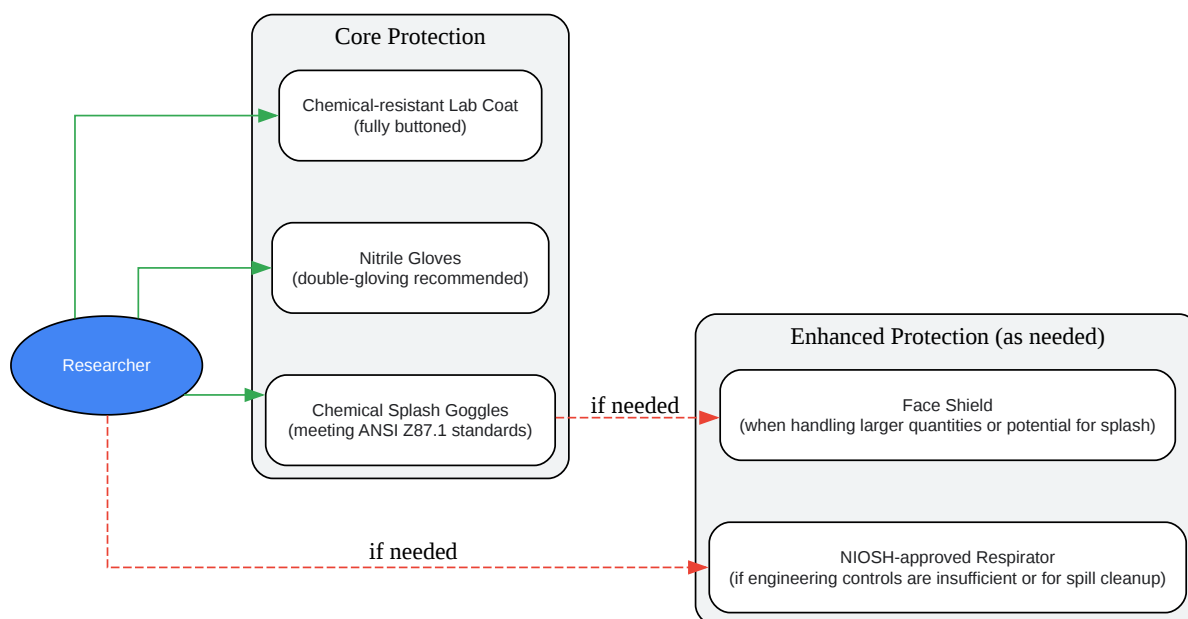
Core Protection

Chemical-resistant Lab Coat
(fully buttoned)

Nitrile Gloves
(double-gloving recommended)

Researcher

Chemical Splash Goggles
(meeting ANSI Z87.1 standards)

if needed

Enhanced Protection (as needed)

Face Shield
(when handling larger quantities or potential for splash)

if needed

NIOSH-approved Respirator
(if engineering controls are insufficient or for spill cleanup)